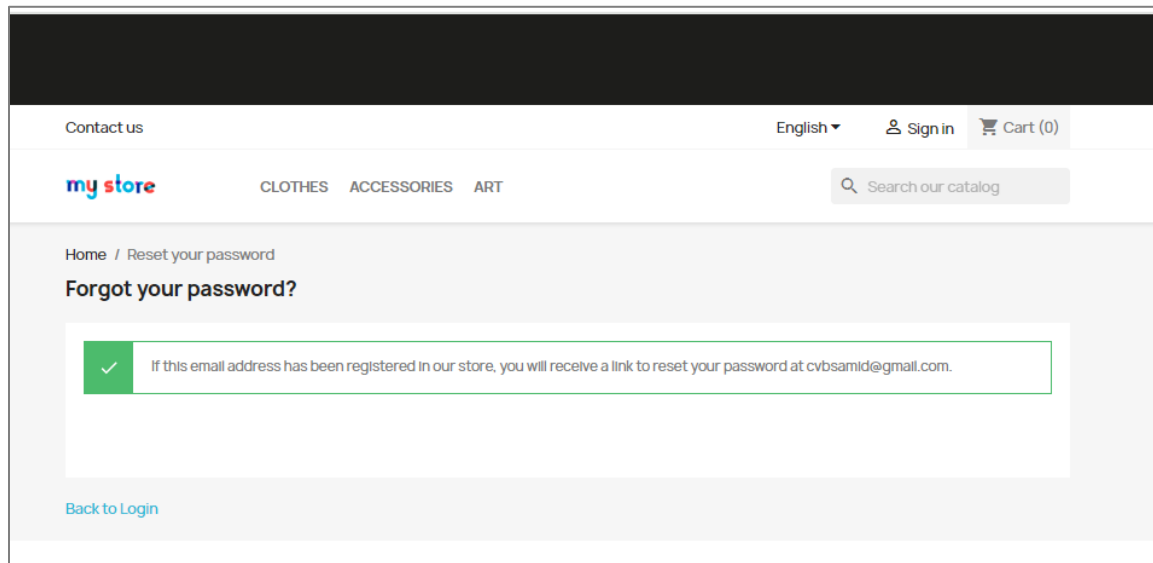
Contact us

English

Sign in

Cart (0)

my store

CLOTHES ACCESSORIES ART

Search our catalog

Home / Reset your password

Forgot your password?

If this email address has been registered in our store, you will receive a link to reset your password at cvbsamid@gmail.com.

Back to Login